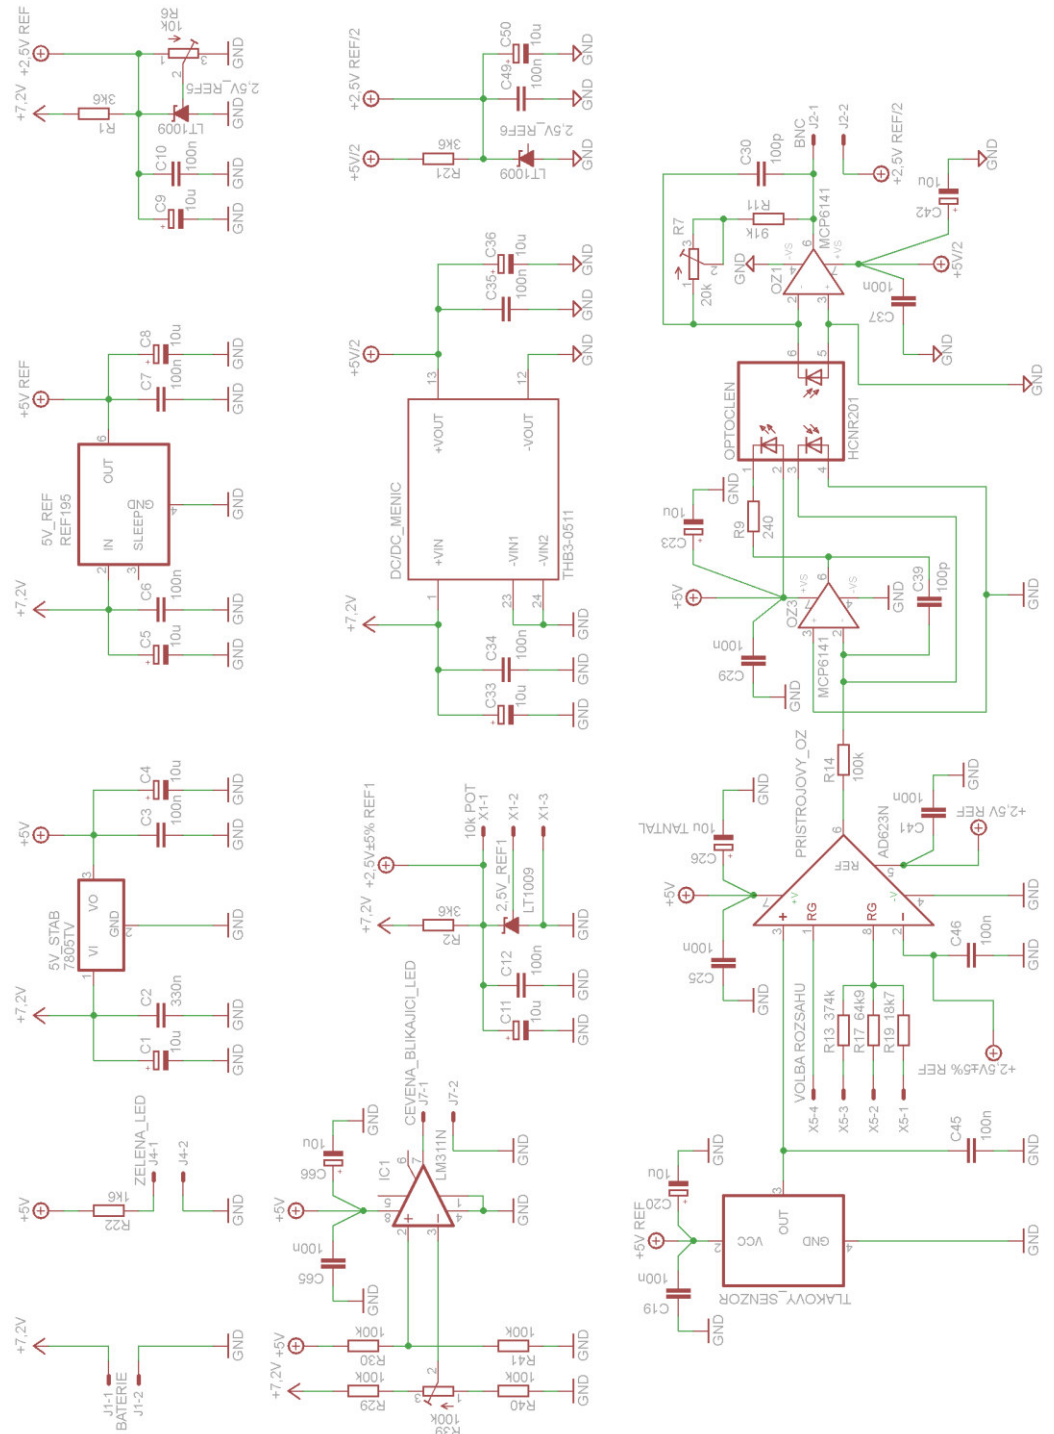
+7,2V
+2,5V REF
R6
10k
3
1
2
R1
3k6
2,5V_REF5
LT1009
C10
100n
C9
10u
GND
GND
GND
GND

+5V REF
C8
10u
C7
100n
GND
GND
6
OUT
5V_REF
REF195
IN
SLEEP
GND
4
GND
2
3
+7,2V
C6
100n
C5
10u
GND
GND

+5V
C4
10u
C3
100n
GND
GND
3
VO
5V_STAB
7805TV
GND
VI
2
GND
1
+7,2V
C2
330n
C1
10u
GND
GND

+5V
R22
1k6
ZELENA_LED
J4-1
J4-2
GND

+7,2V
J1-1
BATERIE
J1-2
GND

+2,5V REF/2
C50
10u
C49
100n
GND
GND
+5V/2
R21
3k6
2,5V_REF6
LT1009
GND

C36
10u
C35
100n
GND
GND
+5V/2
13
12
GND
+VOUT
-VOUT
DC/DC_MENIC
+VIN
-VIN1
-VIN2
THB3-0511
1
23
24
+7,2V
GND
C34
100n
C33
10u
GND
GND

+7,2V
+2,5V±5% REF1
10k POT
X1-1
X1-2
X1-3
R2
3k6
2,5V_REF1
LT1009
GND
C12
100n
C11
10u
GND
GND

CEVENA_BLIKAJICI_LED
J7-1
J7-2
GND
C66
10u
GND
7
6
IC1
LM311N
+5V
8
4
GND
C65
100n
GND
2
3
+7,2V
+5V
R30
100k
R41
100k
GND
R29
100k
2
3
R39
100k
R40
100k
GND

BNC
J2-1
J2-2
+2,5V REF/2
C30
100p
R11
91k
R7
20k
3
1
2
GND
MCP6141
6
-VS
+VS
7
4
OZ1
2
3
C42
10u
GND
+5V/2
C37
100n
GND
OPTOCLEN
HCNR201
6
5
1
2
3
4
GND
C23
10u
GND
R9
240
+5V
OZ3
MCP6141
+VS
-VS
7
6
4
3
2
GND
C39
100p
C29
100n
GND
GND

R14
100k
PRISTROJOVY_OZ
AD623N
C41
100n
GND
+2,5V REF
C26
10u TANTAL
GND
+5V
7
6
5
REF
RG
RG
+V
-V
4
3
1
8
2
GND
C25
100n
GND
C46
100n
GND
VOLBA ROZSAHU
R13 374k
R17 64k9
R19 18k7
+2,5V±5% REF
X5-4
X5-3
X5-2
X5-1
C45
100n
GND

C20
10u
GND
+5V REF
3
2
4
OUT
VCC
GND
TLAKOVY_SENZOR
GND
C19
100n
GND